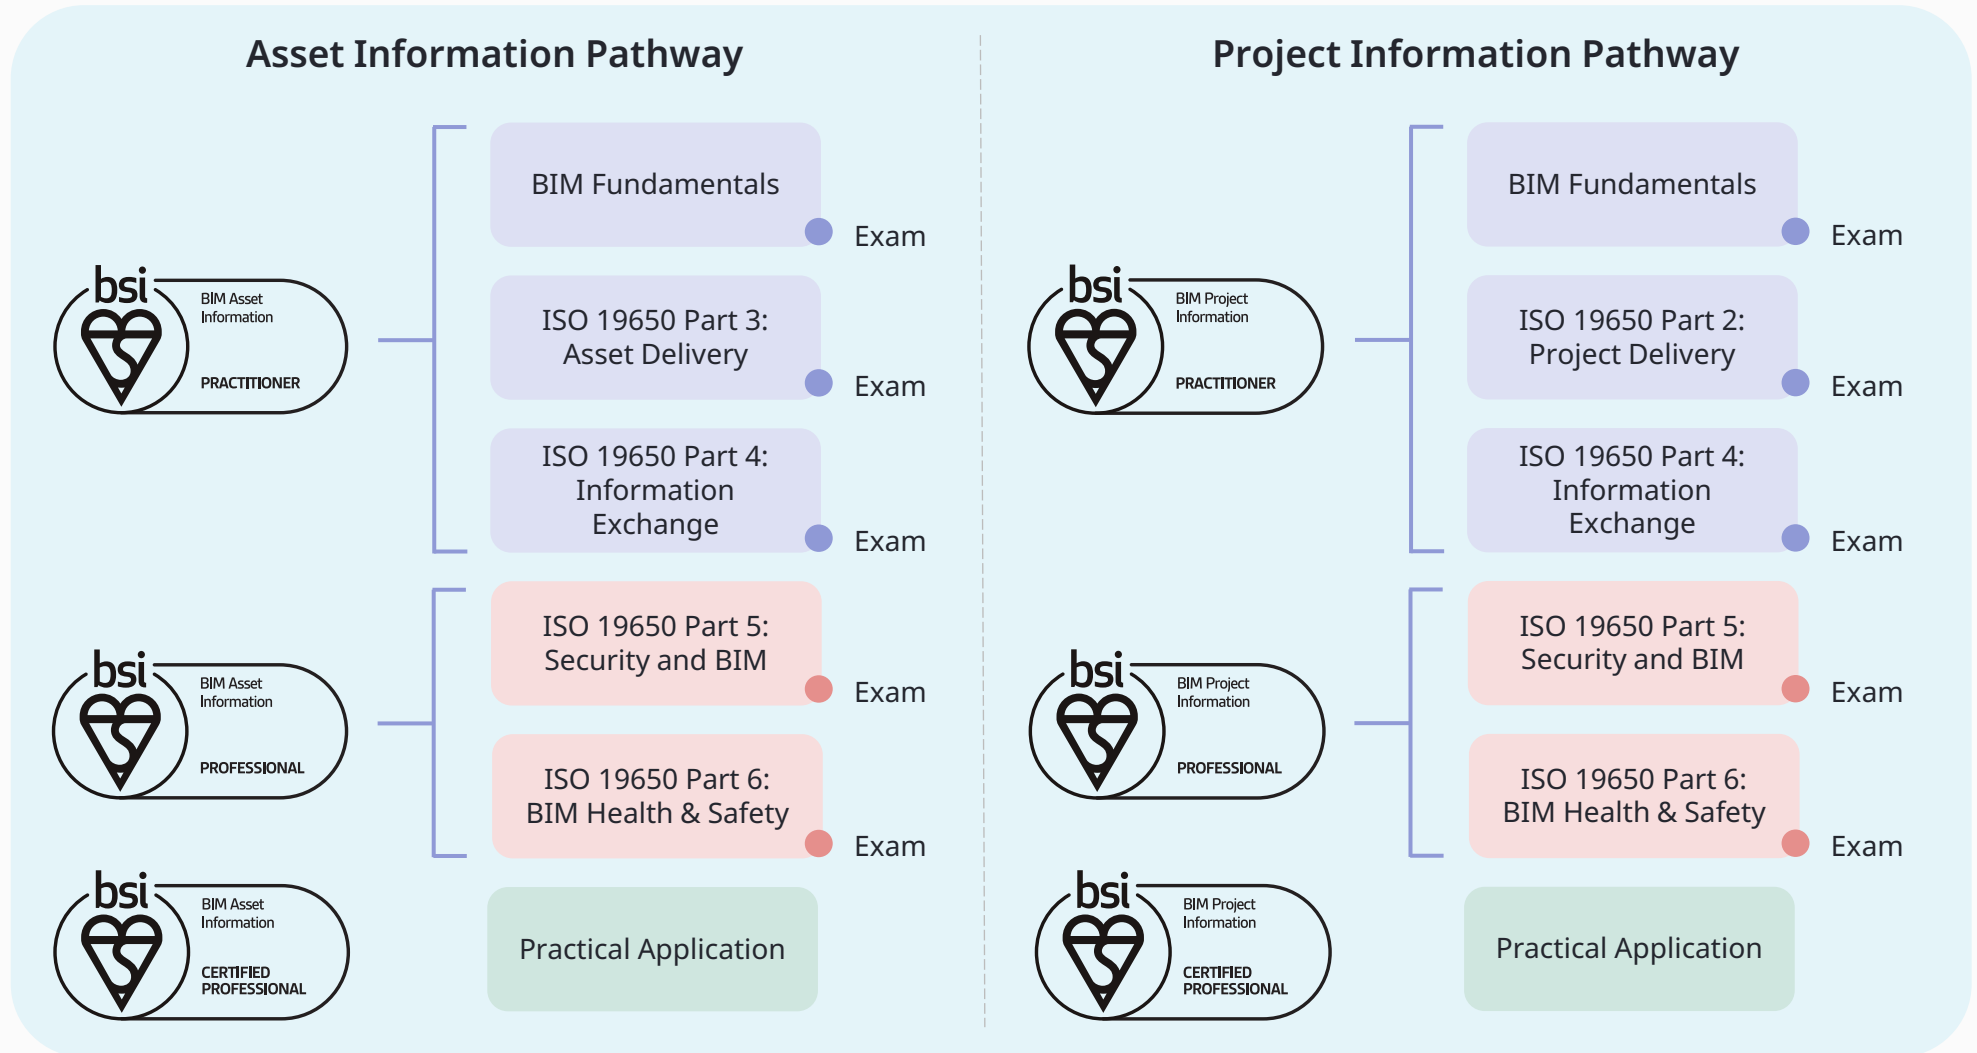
Asset Information Pathway

bsi
BIM Asset Information
PRACTITIONER

BIM Fundamentals
Exam

ISO 19650 Part 3: Asset Delivery
Exam

ISO 19650 Part 4: Information Exchange
Exam

bsi
BIM Asset Information
PROFESSIONAL

ISO 19650 Part 5: Security and BIM
Exam

ISO 19650 Part 6: BIM Health & Safety
Exam

bsi
BIM Asset Information
CERTIFIED PROFESSIONAL

Practical Application

Project Information Pathway

bsi
BIM Project Information
PRACTITIONER

BIM Fundamentals
Exam

ISO 19650 Part 2: Project Delivery
Exam

ISO 19650 Part 4: Information Exchange
Exam

bsi
BIM Project Information
PROFESSIONAL

ISO 19650 Part 5: Security and BIM
Exam

ISO 19650 Part 6: BIM Health & Safety
Exam

bsi
BIM Project Information
CERTIFIED PROFESSIONAL

Practical Application